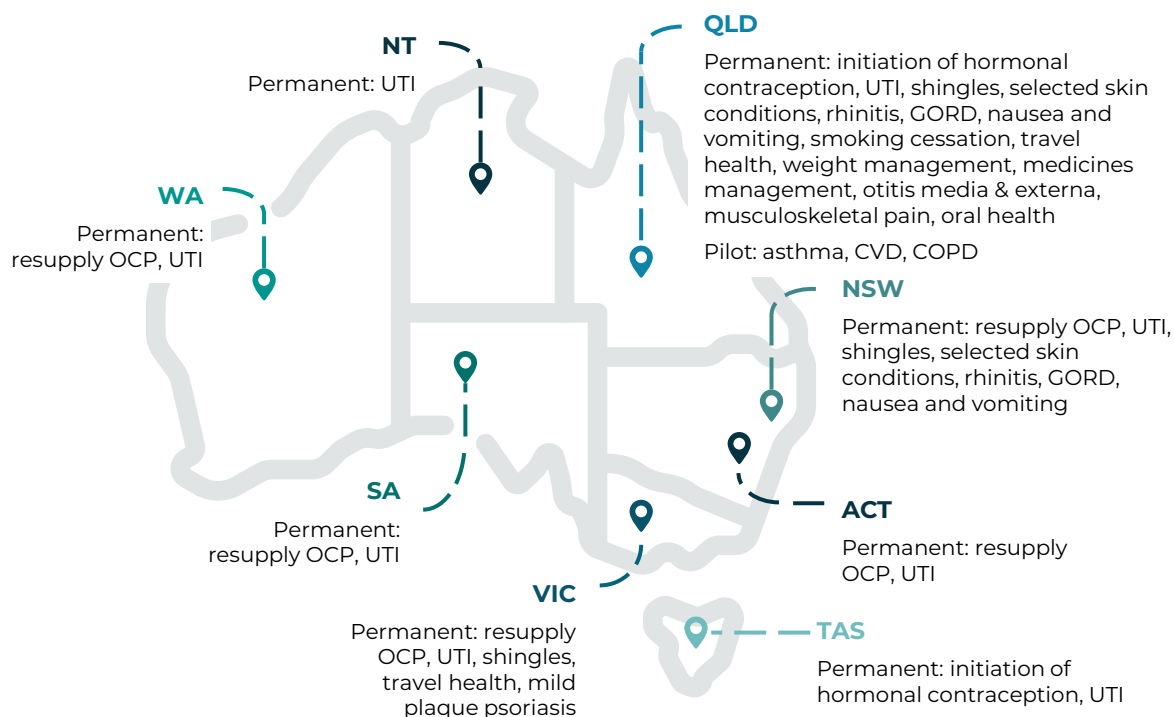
NT
Permanent: UTI

QLD
Permanent: initiation of hormonal contraception, UTI, shingles, selected skin conditions, rhinitis, GORD, nausea and vomiting, smoking cessation, travel health, weight management, medicines management, otitis media & externa, musculoskeletal pain, oral health

Pilot: asthma, CVD, COPD

WA
Permanent: resupply OCP, UTI

NSW
Permanent: resupply OCP, UTI, shingles, selected skin conditions, rhinitis, GORD, nausea and vomiting

SA
Permanent: resupply OCP, UTI

ACT
Permanent: resupply OCP, UTI

VIC
Permanent: resupply OCP, UTI, shingles, travel health, mild plaque psoriasis

TAS
Permanent: initiation of hormonal contraception, UTI